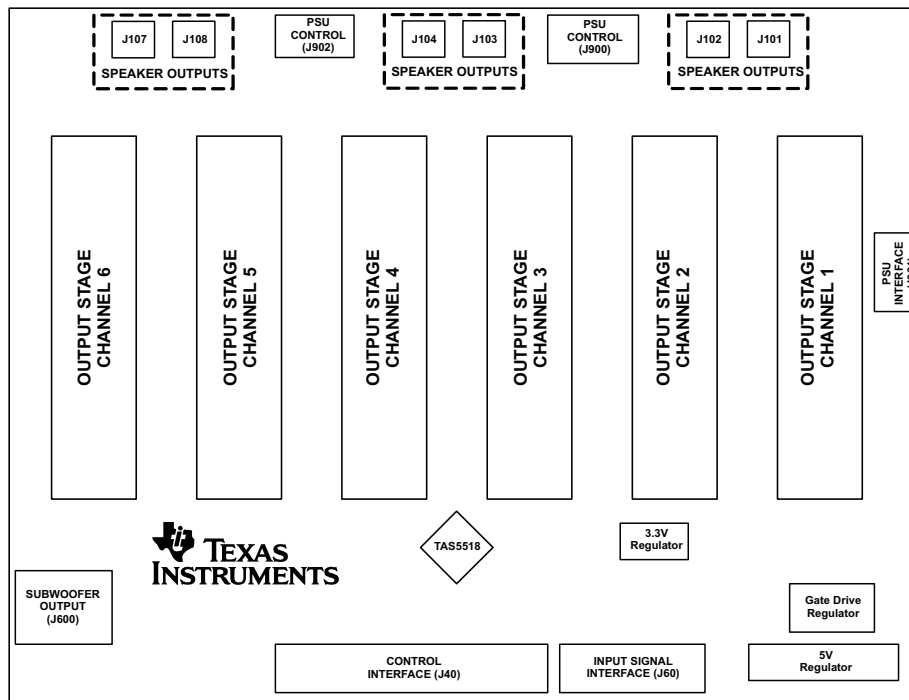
J107 J108
SPEAKER OUTPUTS

PSU CONTROL (J902)

J104 J103
SPEAKER OUTPUTS

PSU CONTROL (J900)

J102 J101
SPEAKER OUTPUTS

OUTPUT STAGE CHANNEL 6

OUTPUT STAGE CHANNEL 5

OUTPUT STAGE CHANNEL 4

OUTPUT STAGE CHANNEL 3

OUTPUT STAGE CHANNEL 2

OUTPUT STAGE CHANNEL 1

PSU INTERFACE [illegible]

TEXAS INSTRUMENTS

TAS5518

3.3V Regulator

SUBWOOFER OUTPUT (J600)

Gate Drive Regulator

CONTROL INTERFACE (J40)

INPUT SIGNAL INTERFACE (J60)

5V Regulator